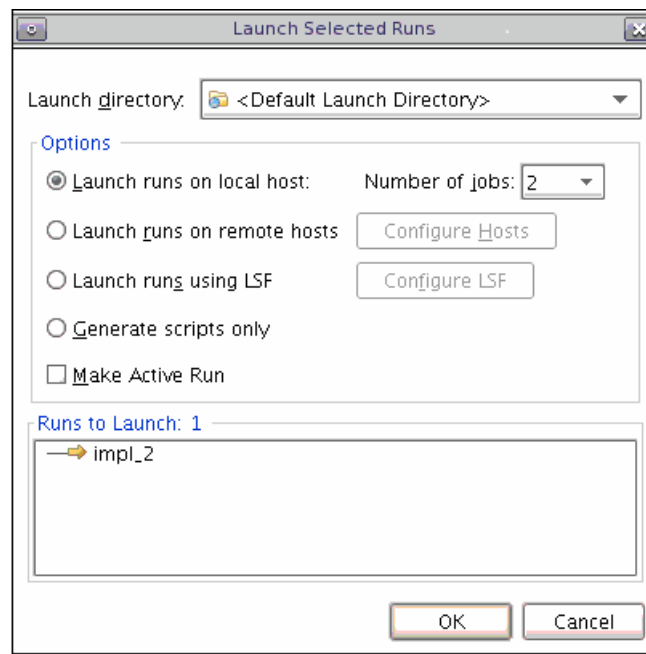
Launch Selected Runs

Launch directory: <Default Launch Directory>

Options

Launch runs on local host: Number of jobs: 2

Launch runs on remote hosts Configure Hosts

Launch runs using LSF Configure LSF

Generate scripts only

Make Active Run

Runs to Launch: 1

impl_2

OK Cancel